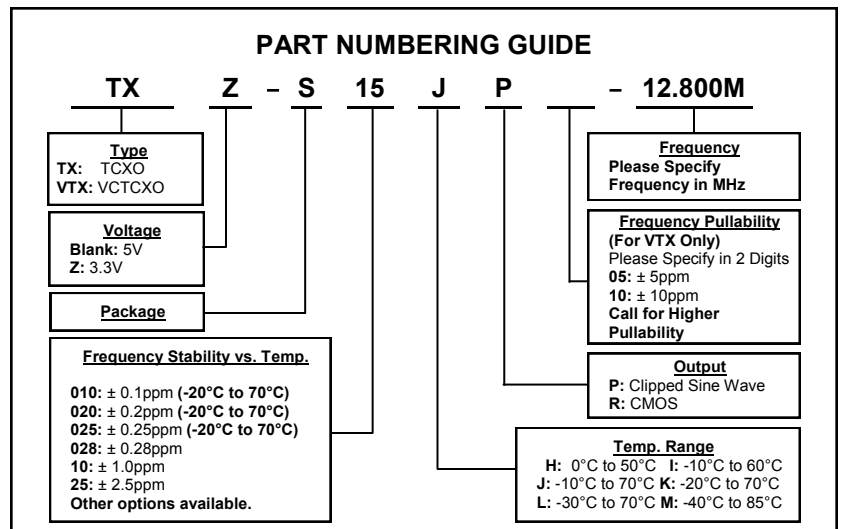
PART NUMBERING GUIDE

TX Z – S 15 J P – 12.800M

Type
TX: TCXO
VTX: VCTCXO

Voltage
Blank: 5V
Z: 3.3V

Package

Frequency Stability vs. Temp.

010: ± 0.1ppm (-20°C to 70°C)
020: ± 0.2ppm (-20°C to 70°C)
025: ± 0.25ppm (-20°C to 70°C)
028: ± 0.28ppm
10: ± 1.0ppm
25: ± 2.5ppm
Other options available.

Frequency
Please Specify
Frequency in MHz

Frequency Pullability
(For VTX Only)
Please Specify in 2 Digits
05: ± 5ppm
10: ± 10ppm
Call for Higher Pullability

Output
P: Clipped Sine Wave
R: CMOS

Temp. Range
H: 0°C to 50°C I: -10°C to 60°C
J: -10°C to 70°C K: -20°C to 70°C
L: -30°C to 70°C M: -40°C to 85°C